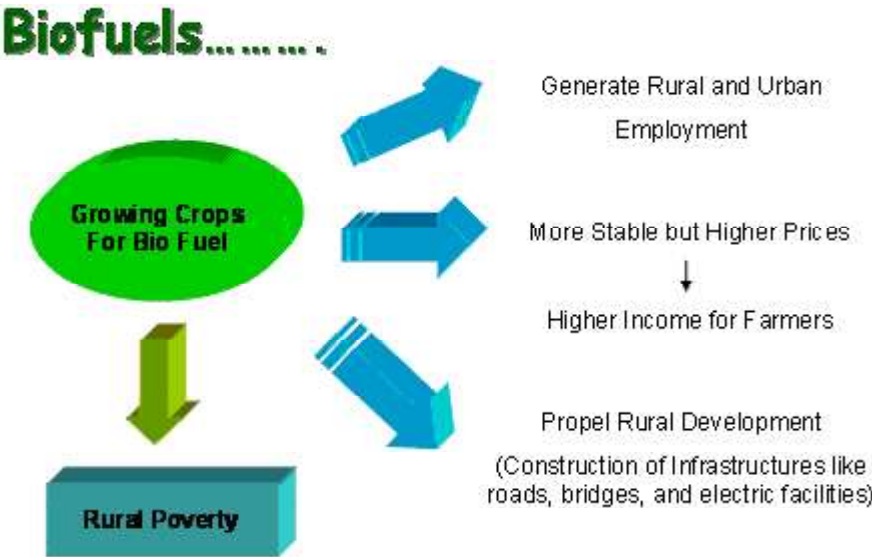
Biofuels………

Growing Crops For Bio Fuel

Rural Poverty

Generate Rural and Urban Employment

More Stable but Higher Prices

↓

Higher Income for Farmers

Propel Rural Development

(Construction of Infrastructures like roads, bridges, and electric facilities)